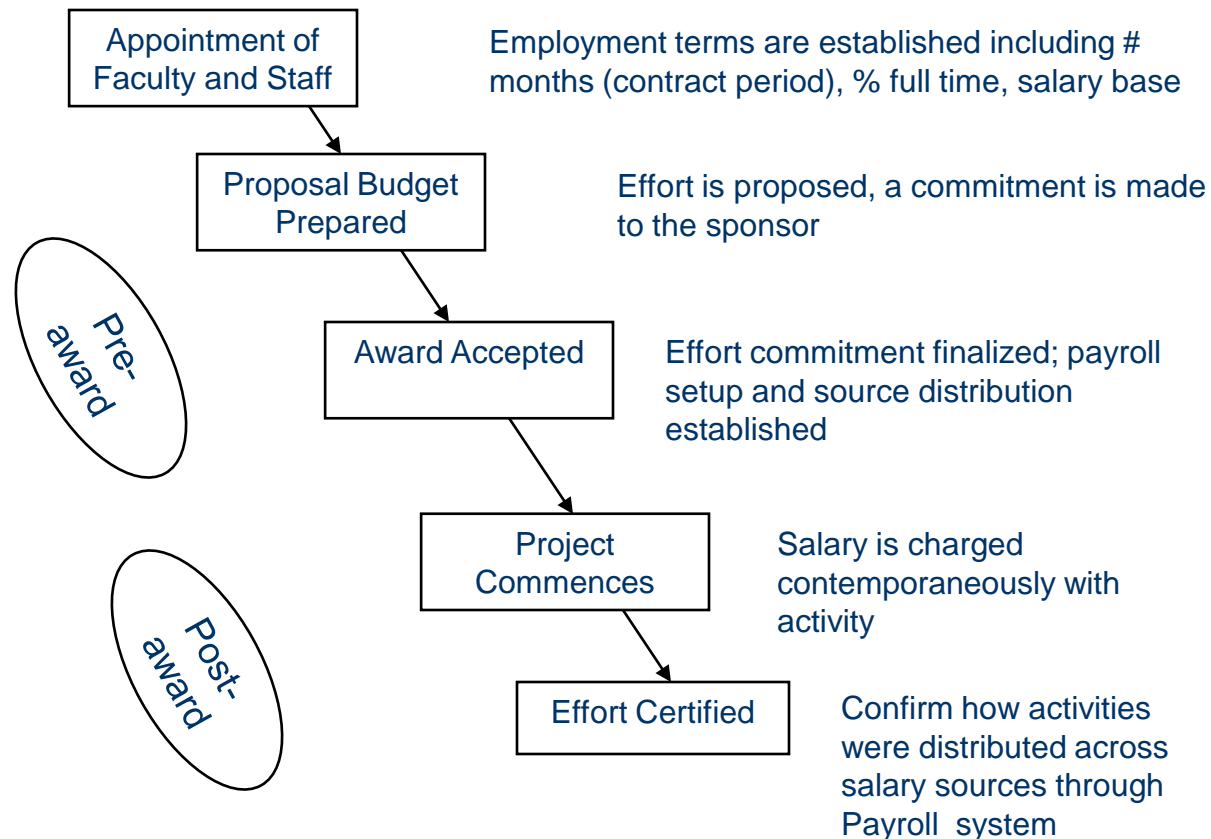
Appointment of Faculty and Staff

Employment terms are established including # months (contract period), % full time, salary base

Proposal Budget Prepared

Effort is proposed, a commitment is made to the sponsor

Pre-award

Award Accepted

Effort commitment finalized; payroll setup and source distribution established

Project Commences

Salary is charged contemporaneously with activity

Post-award

Effort Certified

Confirm how activities were distributed across salary sources through Payroll system